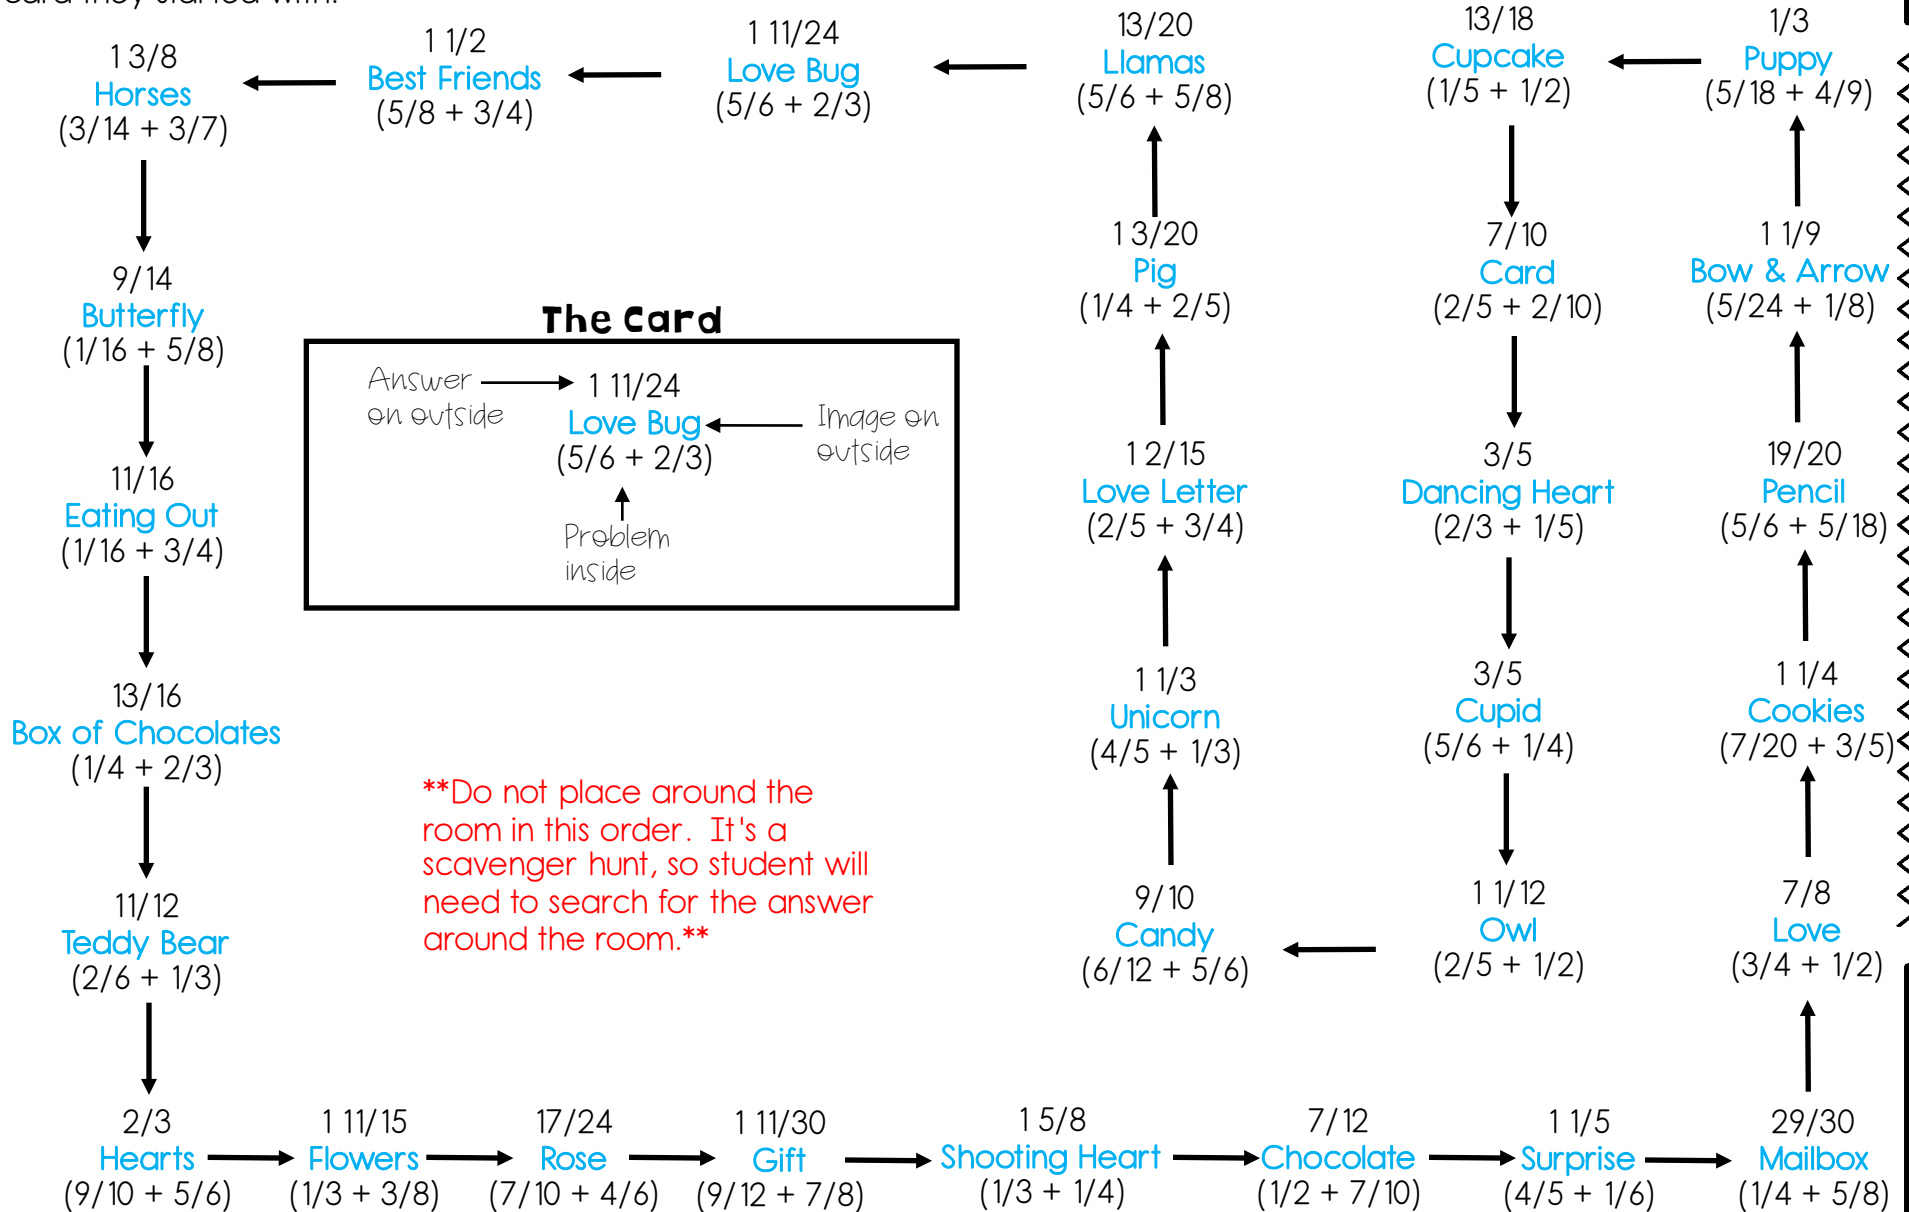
card they started with.

1 3/8
Horses
(3/14 + 3/7)

1 1/2
Best Friends
(5/8 + 3/4)

1 11/24
Love Bug
(5/6 + 2/3)

13/20
Llamas
(5/6 + 5/8)

13/18
Cupcake
(1/5 + 1/2)

1/3
Puppy
(5/18 + 4/9)

9/14
Butterfly
(1/16 + 5/8)

The Card

Answer on outside

1 11/24
Love Bug
(5/6 + 2/3)

Image on outside

Problem inside

1 3/20
Pig
(1/4 + 2/5)

7/10
Card
(2/5 + 2/10)

1 1/9
Bow & Arrow
(5/24 + 1/8)

11/16
Eating Out
(1/16 + 3/4)

1 2/15
Love Letter
(2/5 + 3/4)

3/5
Dancing Heart
(2/3 + 1/5)

19/20
Pencil
(5/6 + 5/18)

13/16
Box of Chocolates
(1/4 + 2/3)

1 1/3
Unicorn
(4/5 + 1/3)

3/5
Cupid
(5/6 + 1/4)

1 1/4
Cookies
(7/20 + 3/5)

**Do not place around the room in this order. It's a scavenger hunt, so student will need to search for the answer around the room.**

11/12
Teddy Bear
(2/6 + 1/3)

9/10
Candy
(6/12 + 5/6)

1 1/12
Owl
(2/5 + 1/2)

7/8
Love
(3/4 + 1/2)

2/3
Hearts
(9/10 + 5/6)

1 11/15
Flowers
(1/3 + 3/8)

17/24
Rose
(7/10 + 4/6)

1 11/30
Gift
(9/12 + 7/8)

1 5/8
Shooting Heart
(1/3 + 1/4)

7/12
Chocolate
(1/2 + 7/10)

1 1/5
Surprise
(4/5 + 1/6)

29/30
Mailbox
(1/4 + 5/8)